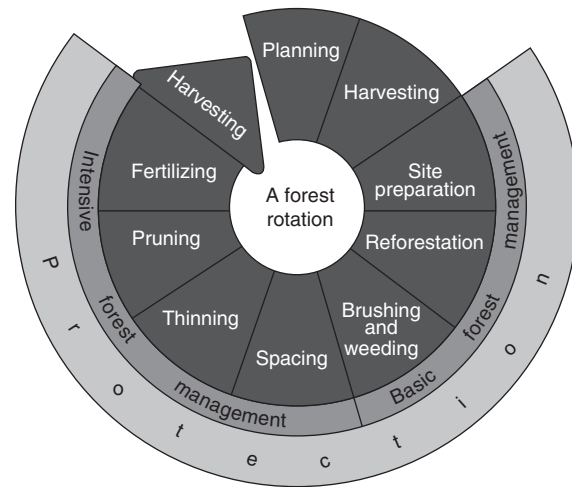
A forest rotation

Planning
Harvesting
Site preparation
Reforestation
Brushing and weeding
Spacing
Thinning
Pruning
Fertilizing
Harvesting

Basic forest management

Intensive forest management

Protection